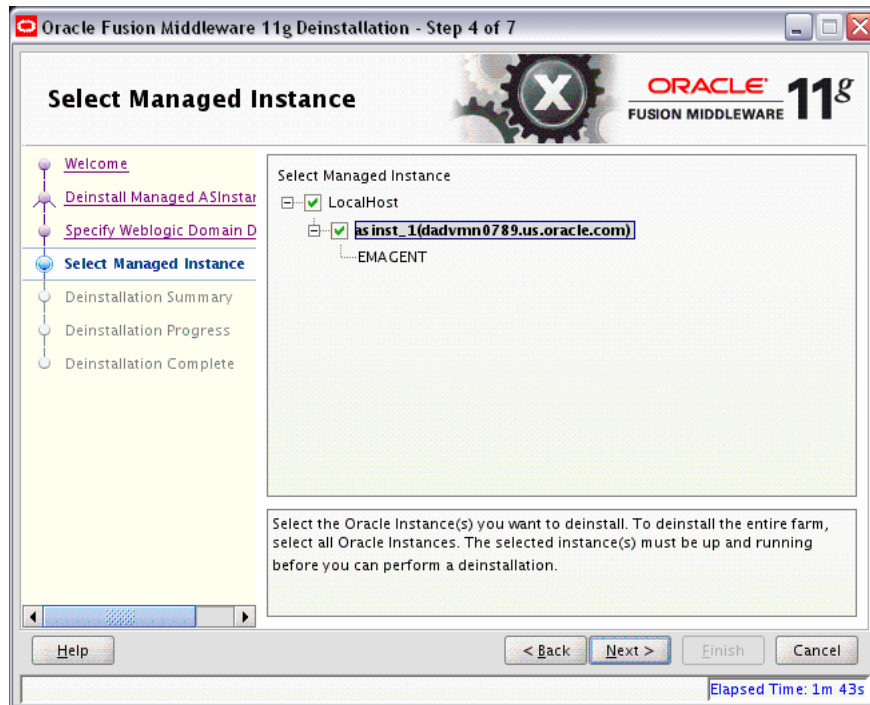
Oracle Fusion Middleware 11g Deinstallation - Step 4 of 7

Select Managed Instance

ORACLE FUSION MIDDLEWARE 11g

Welcome
Deinstall Managed ASInstar
Specify Weblogic Domain D
Select Managed Instance
Deinstallation Summary
Deinstallation Progress
Deinstallation Complete

Select Managed Instance
LocalHost
asinst_1(dadvmn0789.us.oracle.com)
EMAGENT

Select the Oracle Instance(s) you want to deinstall. To deinstall the entire farm, select all Oracle Instances. The selected instance(s) must be up and running before you can perform a deinstallation.

Help
< Back
Next >
Finish
Cancel

Elapsed Time: 1m 43s